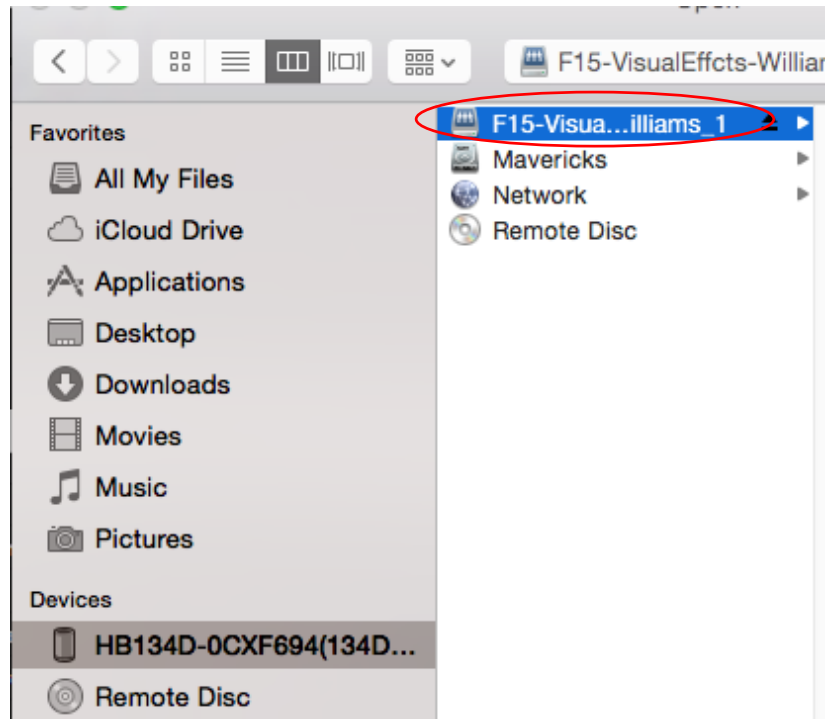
F15-VisualEffcts-Willia

Favorites
All My Files
iCloud Drive
Applications
Desktop
Downloads
Movies
Music
Pictures

Devices
HB134D-0CXF694(134D...
Remote Disc

F15-Visua...illiams_1
Mavericks
Network
Remote Disc